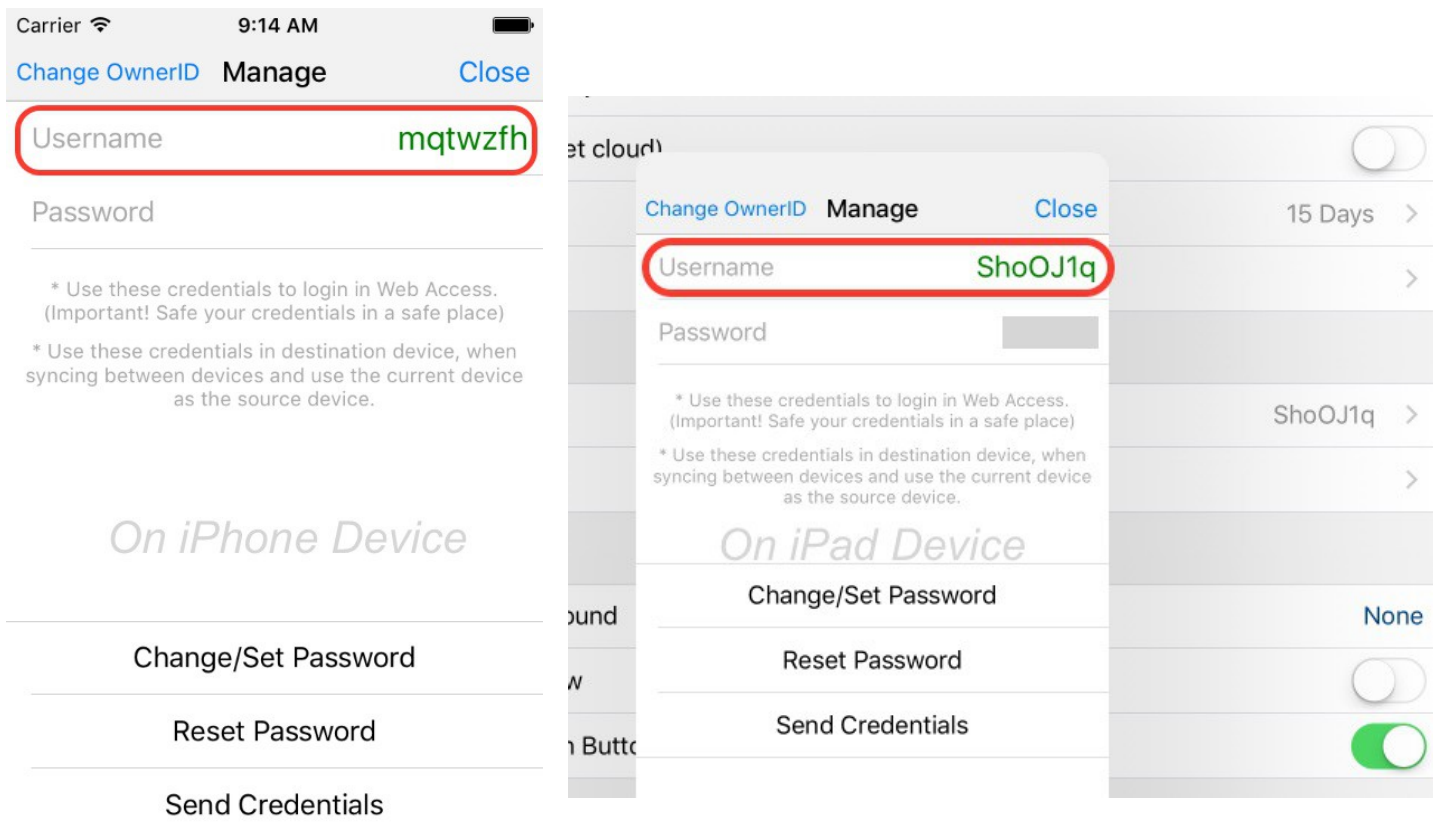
Carrier 9:14 AM

Change OwnerID Manage Close

Username mqtwzfh

Password

* Use these credentials to login in Web Access. (Important! Safe your credentials in a safe place)

* Use these credentials in destination device, when syncing between devices and use the current device as the source device.

On iPhone Device

Change/Set Password

Reset Password

Send Credentials

et cloud)

15 Days

ShoOJ1q

ound

None

w

n Butto

Change OwnerID Manage Close

Username ShoOJ1q

Password

* Use these credentials to login in Web Access. (Important! Safe your credentials in a safe place)

* Use these credentials in destination device, when syncing between devices and use the current device as the source device.

On iPad Device

Change/Set Password

Reset Password

Send Credentials